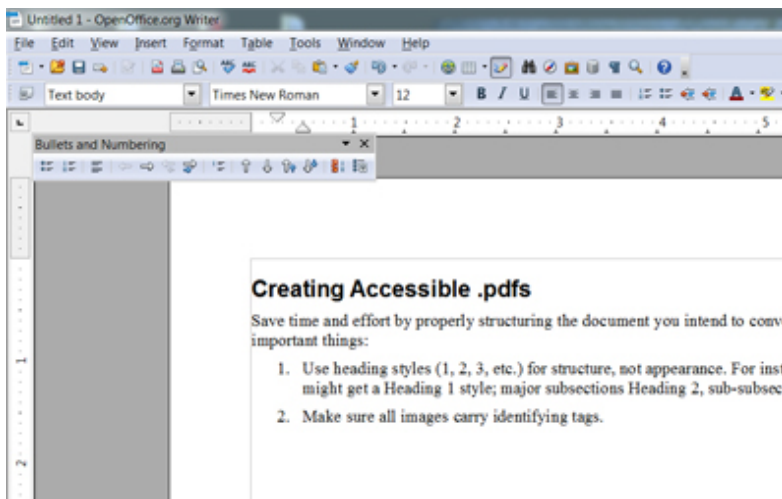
Untitled 1 - OpenOffice.org Writer

File Edit View Insert Format Table Tools Window Help

Text body Times New Roman 12

Bullets and Numbering

Creating Accessible .pdfs

Save time and effort by properly structuring the document you intend to conv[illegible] important things:

1. Use heading styles (1, 2, 3, etc.) for structure, not appearance. For inst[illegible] might get a Heading 1 style; major subsections Heading 2, sub-subsec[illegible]

2. Make sure all images carry identifying tags.